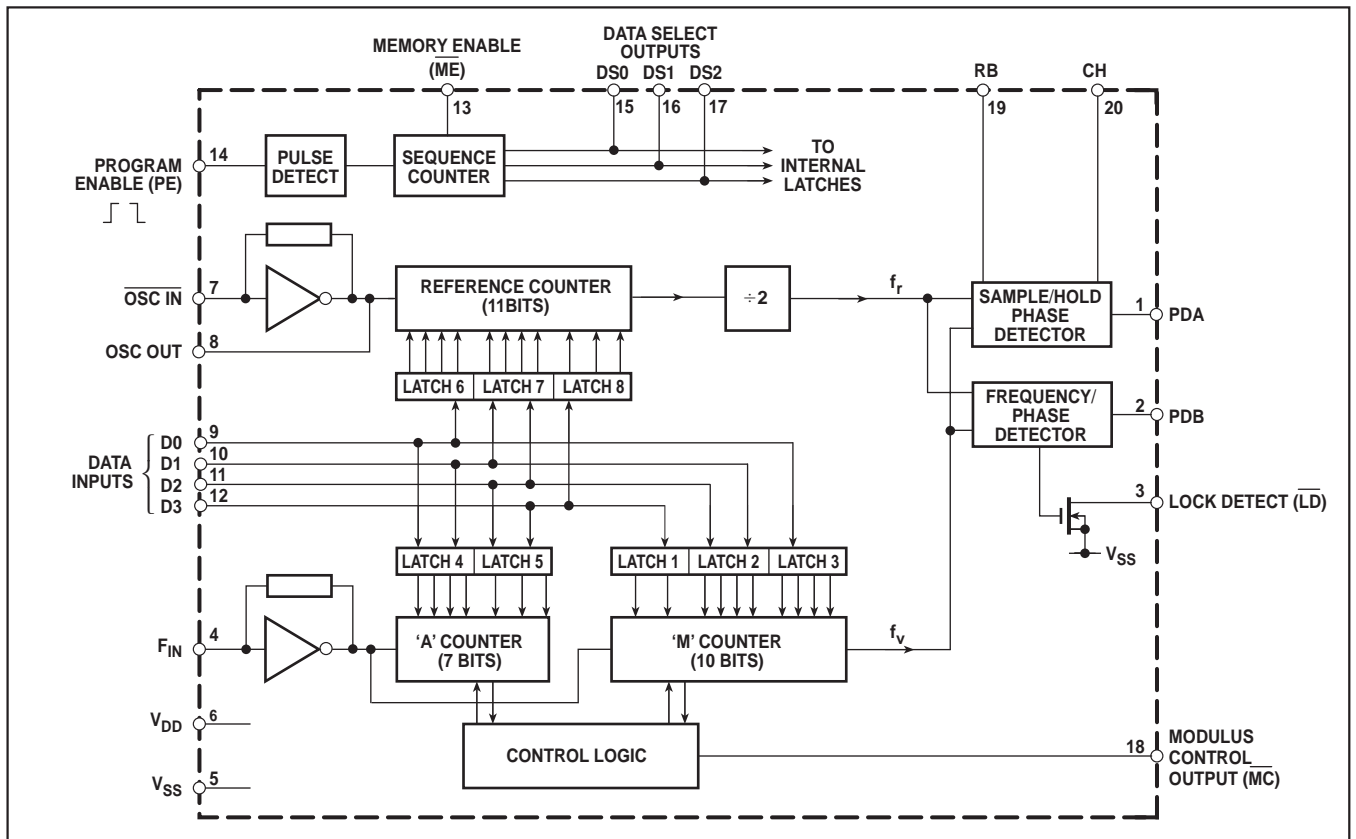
MEMORY ENABLE
$(\overline{ME})$
13

DATA SELECT
OUTPUTS
DS0 DS1 DS2
15 16 17

RB
19

CH
20

PROGRAM ENABLE (PE)
14

PULSE DETECT

SEQUENCE COUNTER

TO INTERNAL LATCHES

$\overline{OSC\ IN}$
7

OSC OUT
8

REFERENCE COUNTER (11BITS)

÷2

$f_r$

SAMPLE/HOLD PHASE DETECTOR

1 PDA

LATCH 6 LATCH 7 LATCH 8

FREQUENCY/ PHASE DETECTOR

2 PDB

DATA INPUTS
D0 9
D1 10
D2 11
D3 12

3 LOCK DETECT $(\overline{LD})$

$V_{SS}$

LATCH 4 LATCH 5

LATCH 1 LATCH 2 LATCH 3

$F_{IN}$
4

'A' COUNTER (7 BITS)

'M' COUNTER (10 BITS)

$f_v$

$V_{DD}$
6

$V_{SS}$
5

CONTROL LOGIC

18 MODULUS CONTROL OUTPUT $(\overline{MC})$